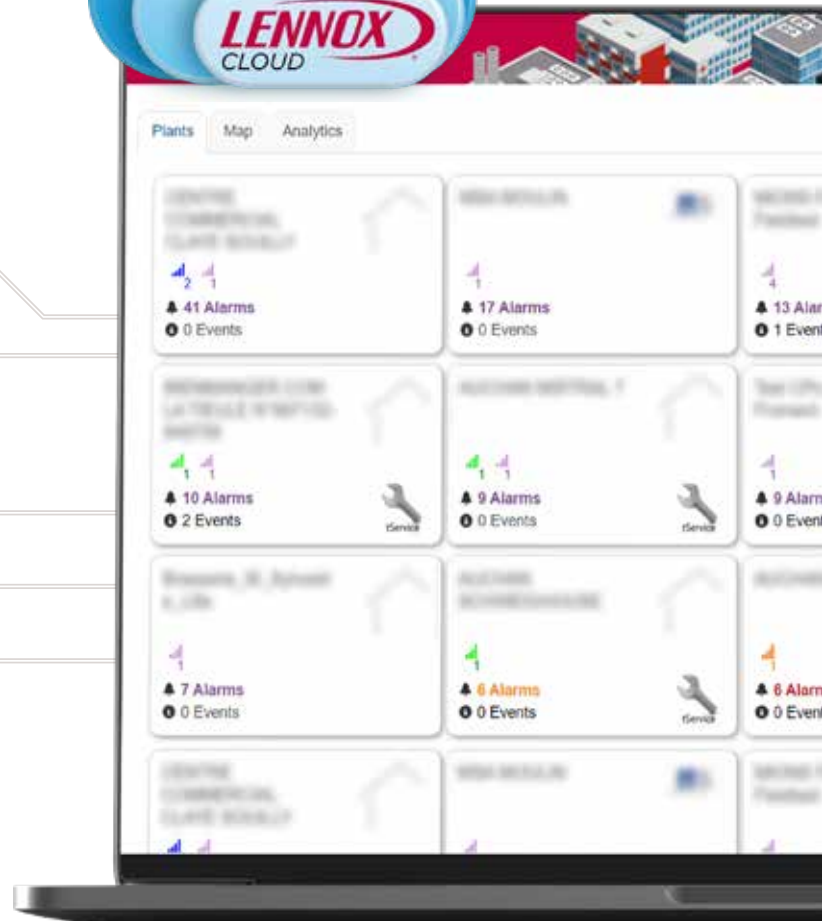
LENNOX
CLOUD

Plants Map Analytics

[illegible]
2 1
41 Alarms
0 Events

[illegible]
1
17 Alarms
0 Events

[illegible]
4
13 Alar
1 Event

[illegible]
1 1
10 Alarms
2 Events
iService

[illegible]
1 1
9 Alarms
0 Events
iService

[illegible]
1
9 Alarm
0 Event

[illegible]
1
7 Alarms
0 Events

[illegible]
1
6 Alarms
0 Events
iService

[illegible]
1
6 Alarm
0 Event

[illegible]

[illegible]

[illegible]